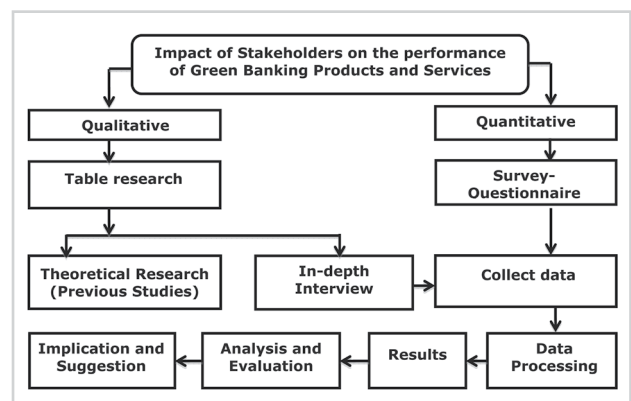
Impact of Stakeholders on the performance of Green Banking Products and Services

Qualitative

Quantitative

Table research

Survey-Questionnaire

Theoretical Research (Previous Studies)

In-depth Interview

Collect data

Implication and Suggestion

Analysis and Evaluation

Results

Data Processing